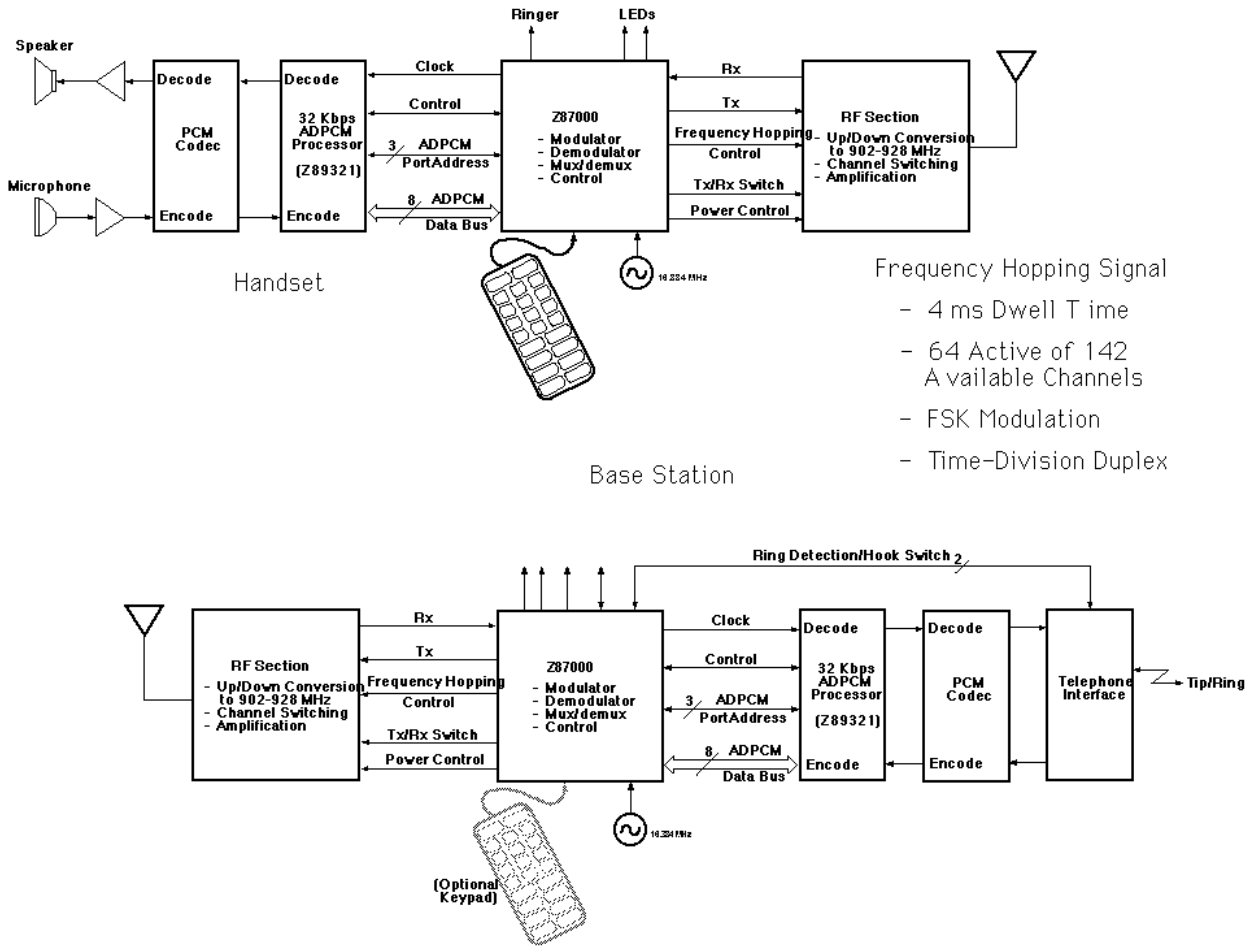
Ringer
LEDs
Speaker
Decode
Decode
Clock
Rx
Control
Tx
Z87000
RF Section
PCM Codec
32 Kbps ADPCM Processor
(Z89321)
3
ADPCM
PortAddress
- Modulator
- Demodulator
- Mux/demux
- Control
Frequency Hopping
Control
- Up/Down Conversion to 902-928 MHz
- Channel Switching
- Amplification
Microphone
Encode
Encode
8
ADPCM
Data Bus
Tx/Rx Switch
Power Control
16.384 MHz
Handset

Frequency Hopping Signal
- 4 ms Dwell T ime
- 64 Active of 142 A vailable Channels
- FSK Modulation
- Time-Division Duplex

Base Station

Ring Detection/Hook Switch
2
RF Section
- Up/Down Conversion to 902-928 MHz
- Channel Switching
- Amplification
Rx
Tx
Frequency Hopping
Control
Tx/Rx Switch
Power Control
Z87000
- Modulator
- Demodulator
- Mux/demux
- Control
Clock
Control
3
ADPCM
PortAddress
8
ADPCM
Data Bus
Decode
32 Kbps ADPCM Processor
(Z89321)
Encode
Decode
PCM Codec
Encode
Telephone Interface
Tip/Ring
16.384 MHz
(Optional Keypad)